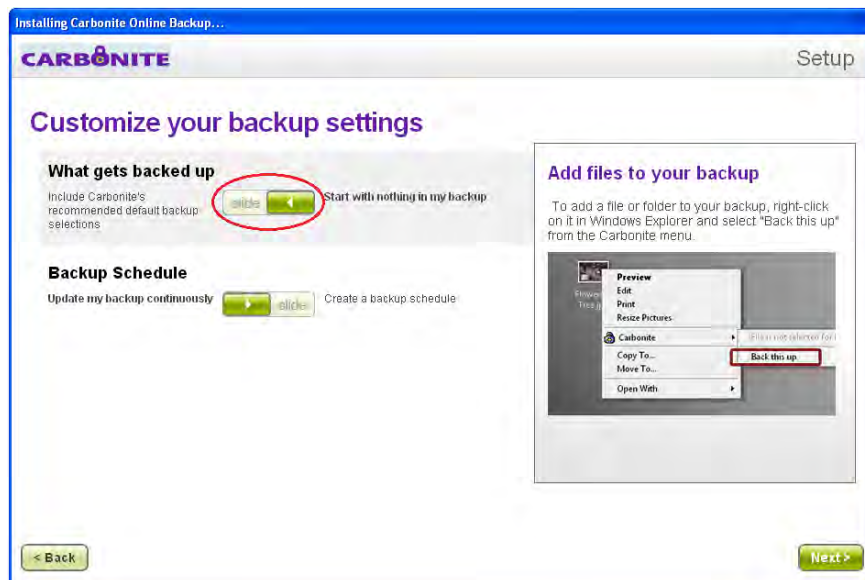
Installing Carbonite Online Backup...

CARBONITE

Setup

Customize your backup settings

What gets backed up

Include Carbonite's recommended default backup selections

slide

Start with nothing in my backup

Backup Schedule

Update my backup continuously

slide

Create a backup schedule

Add files to your backup

To add a file or folder to your backup, right-click on it in Windows Explorer and select "Back this up" from the Carbonite menu.

Preview
Edit
Print
Resize Pictures
Carbonite
File not selected for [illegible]
Back this up
Copy To...
Move To...
Open With

< Back

Next >